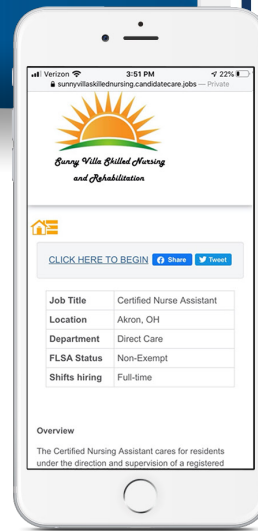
Verizon 3:51 PM 22%
sunnyvillaskillednursing.candidatecare.jobs — Private

Sunny Villa Skilled Nursing and Rehabilitation

CLICK HERE TO BEGIN Share Tweet

| Job Title | Certified Nurse Assistant |
|---|---|
| Location | Akron, OH |
| Department | Direct Care |
| FLSA Status | Non-Exempt |
| Shifts hiring | Full-time |

Overview

The Certified Nursing Assistant cares for residents under the direction and supervision of a registered